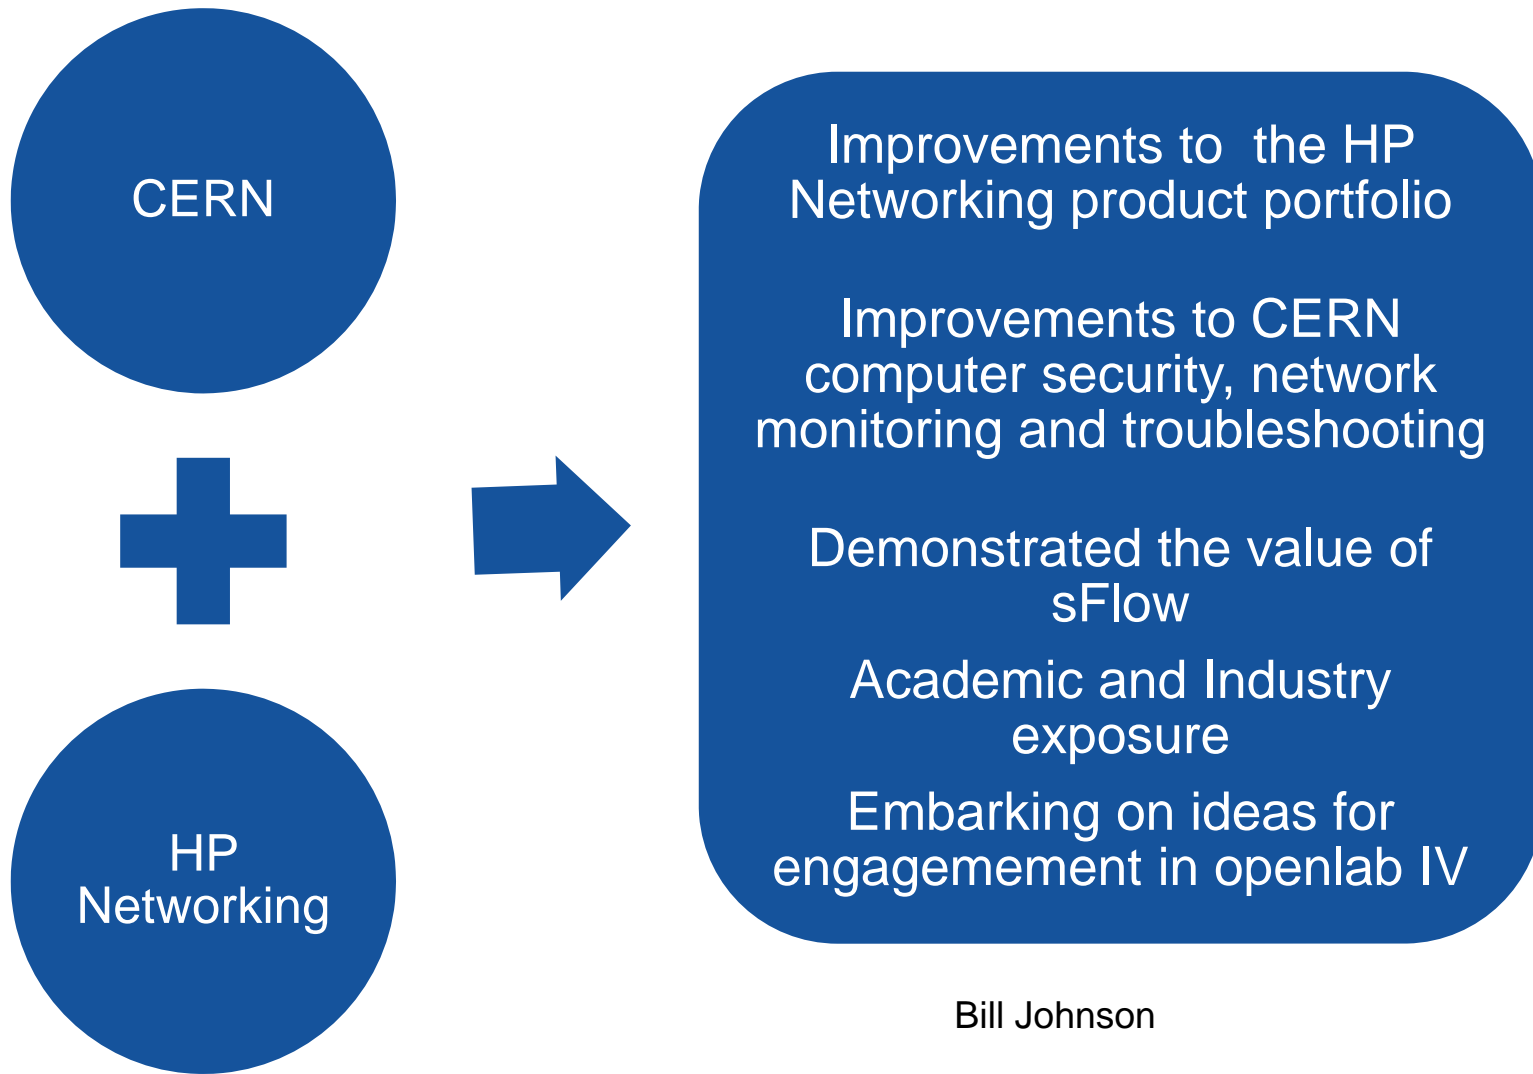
CERN

HP Networking

Improvements to the HP Networking product portfolio

Improvements to CERN computer security, network monitoring and troubleshooting

Demonstrated the value of sFlow

Academic and Industry exposure

Embarking on ideas for engagement in openlab IV

Bill Johnson